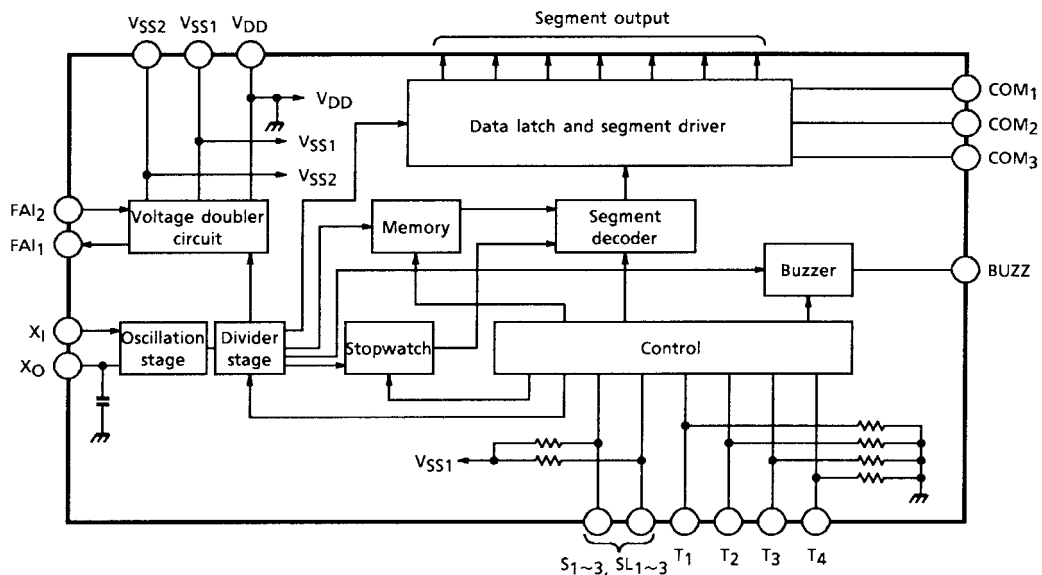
$V_{SS2}$ $V_{SS1}$ $V_{DD}$

Segment output

$V_{DD}$

$V_{SS1}$

$V_{SS2}$

Data latch and segment driver

$COM_1$

$COM_2$

$COM_3$

$FAI_2$

$FAI_1$

Voltage doubler circuit

Memory

Segment decoder

Buzzer

BUZZ

$X_I$

$X_O$

Oscillation stage

Divider stage

Stopwatch

Control

$V_{SS1}$

$S_{1\sim3}$, $SL_{1\sim3}$ $T_1$ $T_2$ $T_3$ $T_4$